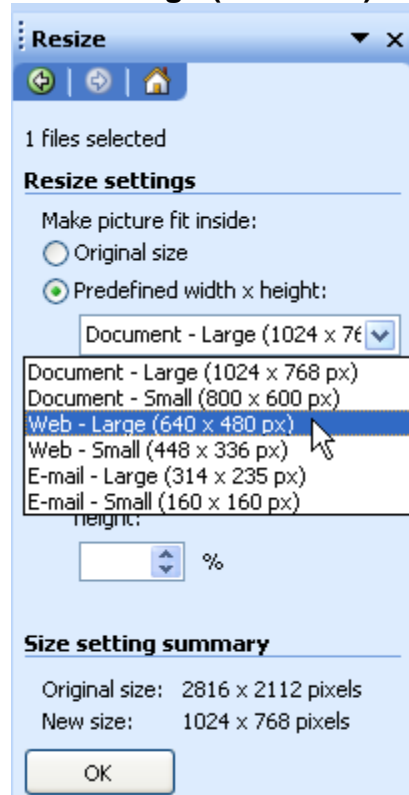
Resize

1 files selected

Resize settings

Make picture fit inside:

Original size

Predefined width x height:

Document - Large (1024 x 76

Document - Large (1024 x 768 px)
Document - Small (800 x 600 px)
Web - Large (640 x 480 px)
Web - Small (448 x 336 px)
E-mail - Large (314 x 235 px)
E-mail - Small (160 x 160 px)

height:

%

Size setting summary

Original size: 2816 x 2112 pixels
New size: 1024 x 768 pixels

OK